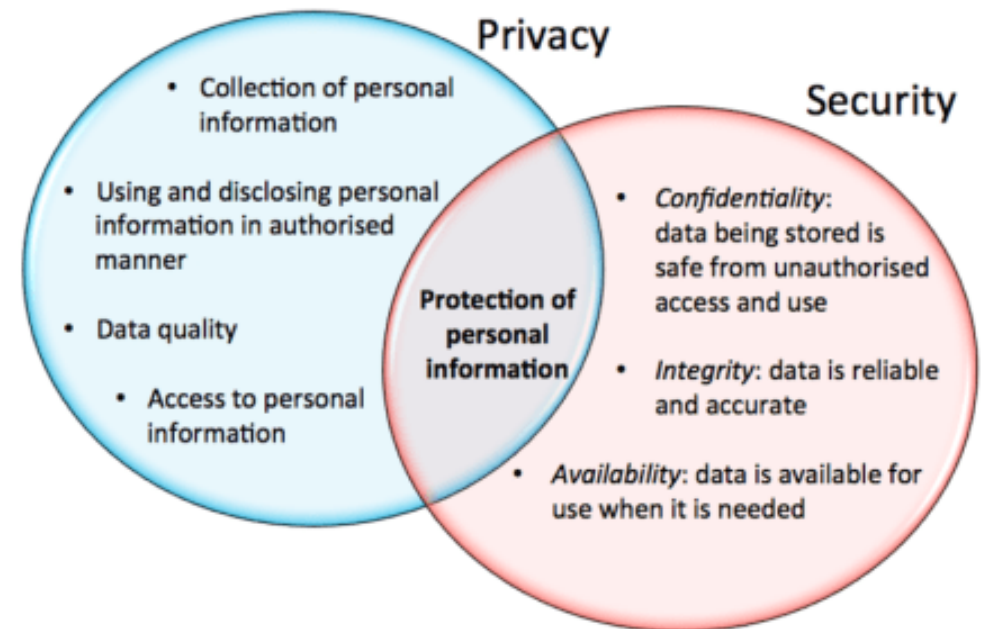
Privacy

Security

- Collection of personal information

- Using and disclosing personal information in authorised manner

- Data quality

- Access to personal information

Protection of personal information

- *Confidentiality*: data being stored is safe from unauthorised access and use

- *Integrity*: data is reliable and accurate

- *Availability*: data is available for use when it is needed